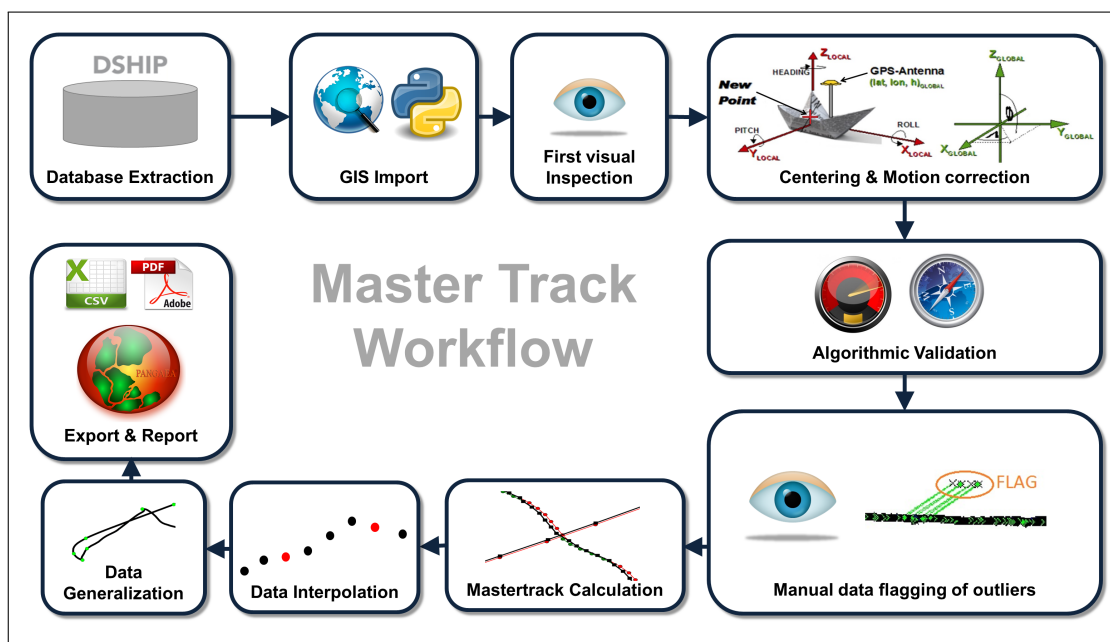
DSHIP

Database Extraction

GIS Import

First visual Inspection

HEADING
$Z_{LOCAL}$
GPS-Antenna
(lat, lon, h)$_{GLOBAL}$
New Point
PITCH
ROLL
$Y_{LOCAL}$
$X_{LOCAL}$
$Z_{GLOBAL}$
$Y_{GLOBAL}$
$X_{GLOBAL}$

Centering & Motion correction

Master Track Workflow

CSV
PDF
Adobe
PANGAEA

Export & Report

Algorithmic Validation

FLAG

Manual data flagging of outliers

Mastertrack Calculation

Data Interpolation

Data Generalization